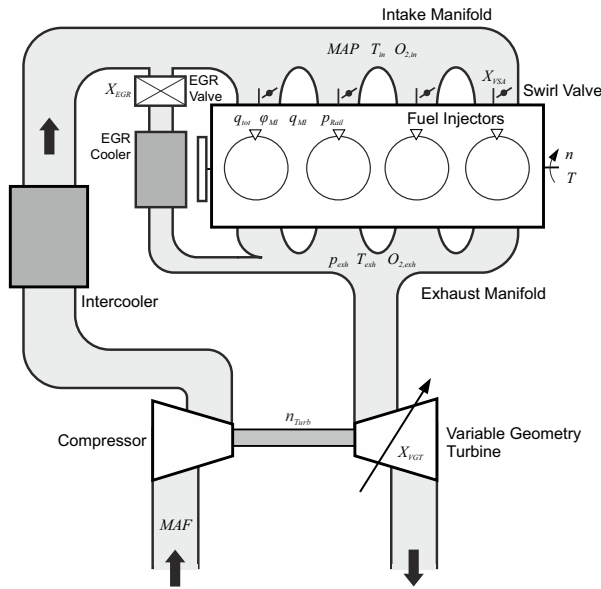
Intake Manifold

$MAP$ $T_{in}$ $O_{2,in}$

$X_{EGR}$

EGR Valve

$X_{VSA}$

Swirl Valve

EGR Cooler

$q_{tot}$ $\varphi_{MI}$ $q_{MI}$ $p_{Rail}$

Fuel Injectors

$n$

$T$

$p_{exh}$ $T_{exh}$ $O_{2,exh}$

Intercooler

Exhaust Manifold

$n_{Turb}$

Compressor

Variable Geometry Turbine

$X_{VGT}$

$MAF$